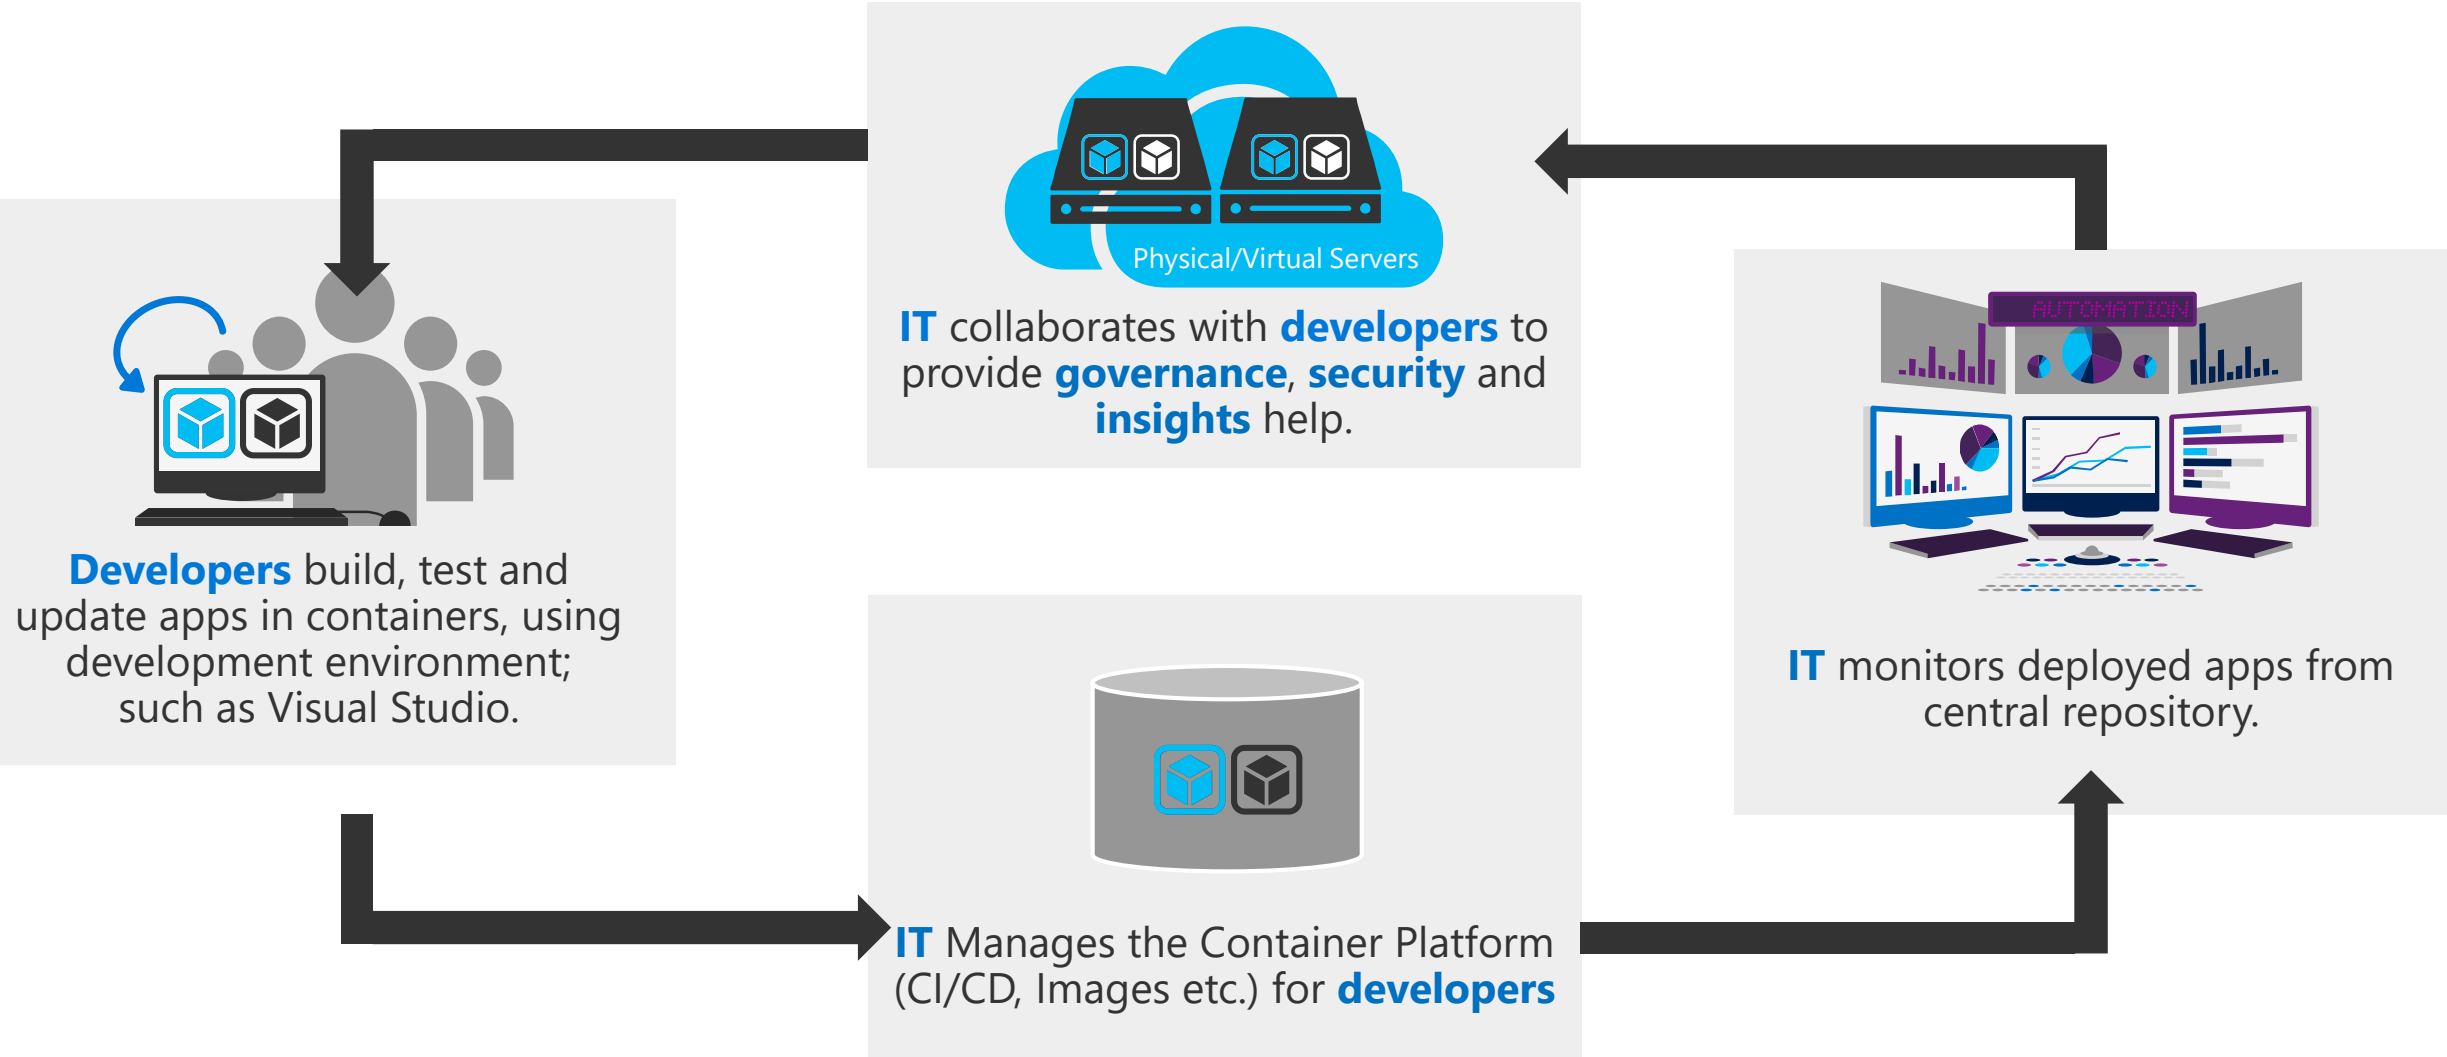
Physical/Virtual Servers

IT collaborates with developers to provide governance, security and insights help.

AUTOMATION

Developers build, test and update apps in containers, using development environment; such as Visual Studio.

IT monitors deployed apps from central repository.

IT Manages the Container Platform (CI/CD, Images etc.) for developers